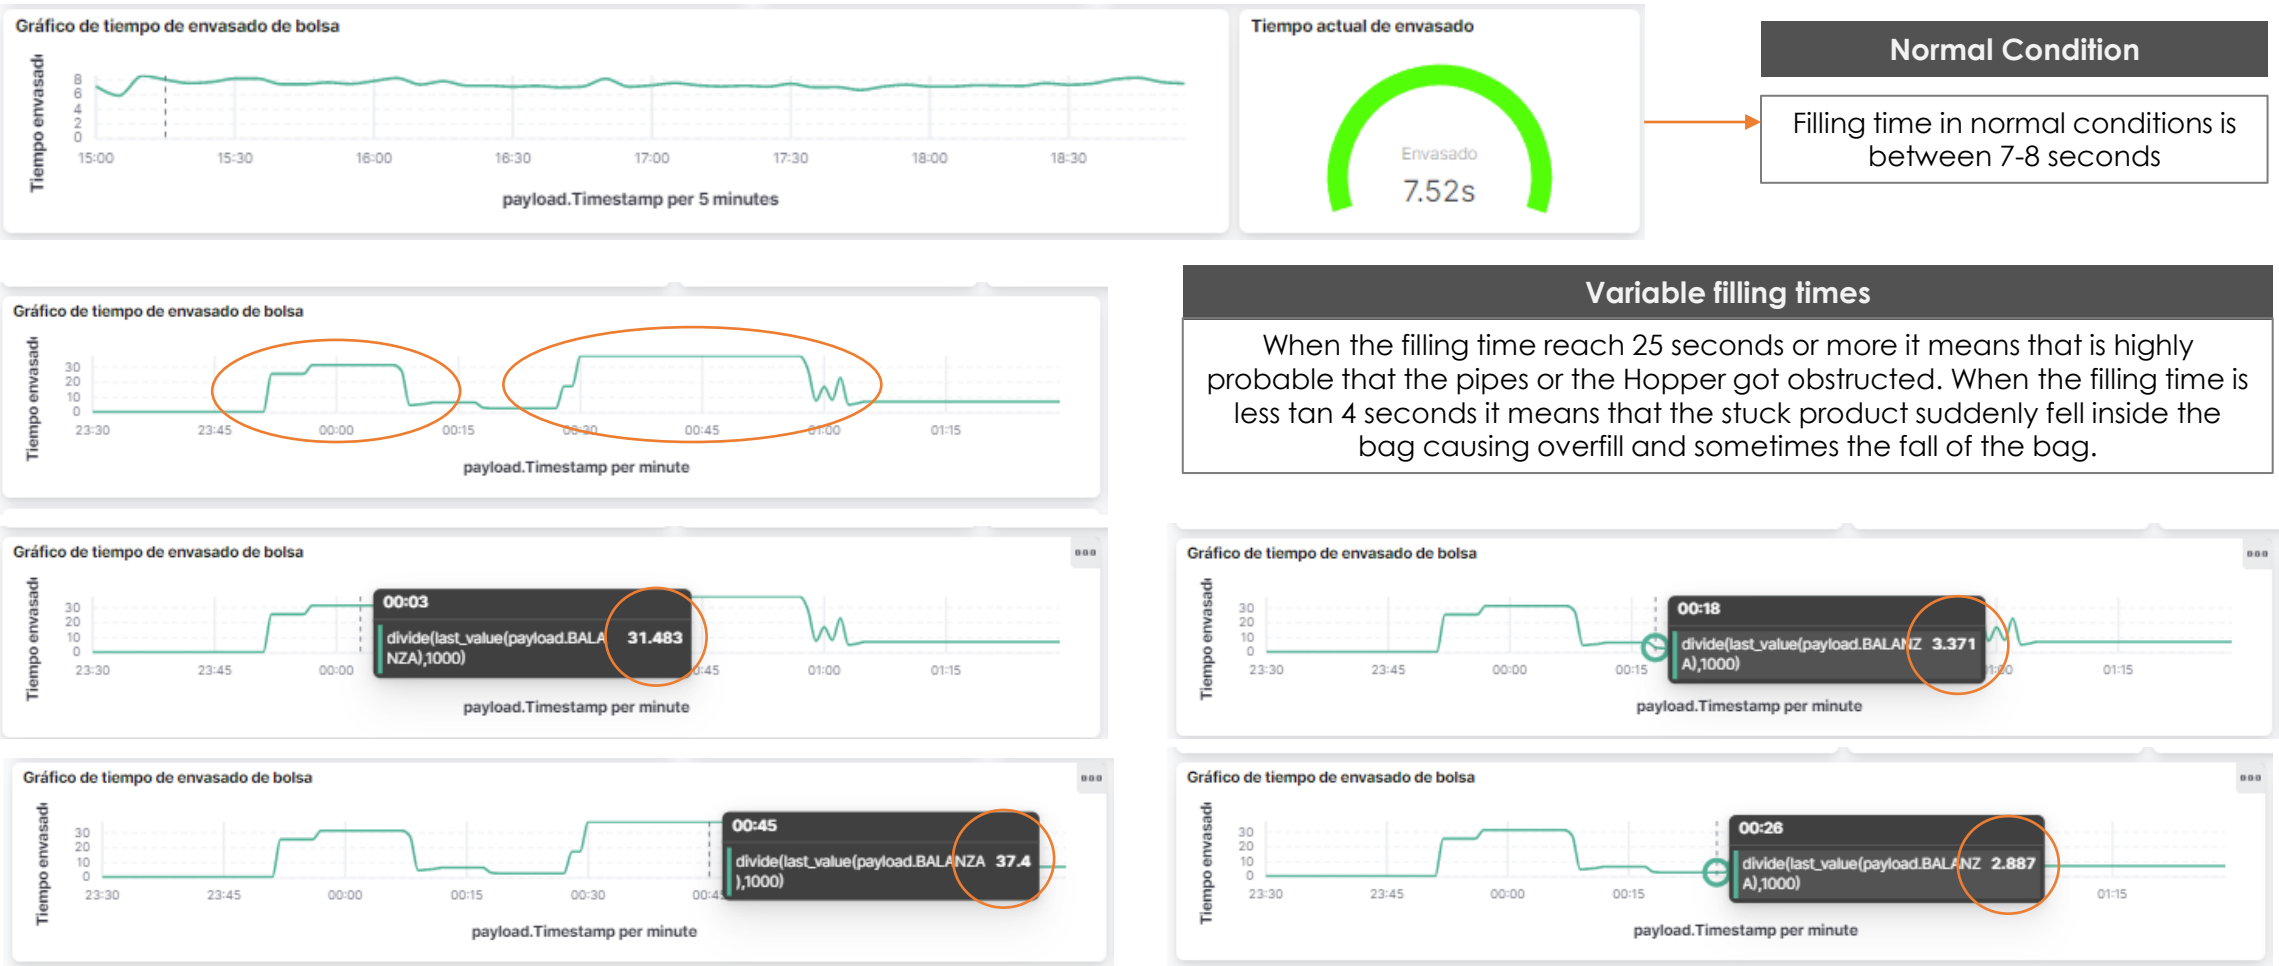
Gráfico de tiempo de envasado de bolsa

Tiempo envasadi

8
6
4
2
0

15:00 15:30 16:00 16:30 17:00 17:30 18:00 18:30

payload.Timestamp per 5 minutes

Tiempo actual de envasado

Envasado
7.52s

Normal Condition

Filling time in normal conditions is between 7-8 seconds

Gráfico de tiempo de envasado de bolsa

Tiempo envasadi

30
20
10
0

23:30 23:45 00:00 00:15 00:30 00:45 01:00 01:15

payload.Timestamp per minute

Variable filling times

When the filling time reach 25 seconds or more it means that is highly probable that the pipes or the Hopper got obstructed. When the filling time is less tan 4 seconds it means that the stuck product suddenly fell inside the bag causing overfill and sometimes the fall of the bag.

Gráfico de tiempo de envasado de bolsa

Tiempo envasadi

30
20
10
0

23:30 23:45 00:00 00:45 01:00 01:15

00:03
divide(last_value(payload.BALANZA),1000) 31.483

payload.Timestamp per minute

Gráfico de tiempo de envasado de bolsa

Tiempo envasadi

30
20
10
0

23:30 23:45 00:00 00:15 01:00 01:15

00:18
divide(last_value(payload.BALANZA),1000) 3.371

payload.Timestamp per minute

Gráfico de tiempo de envasado de bolsa

Tiempo envasadi

30
20
10
0

23:30 23:45 00:00 00:15 00:30 00:45

00:45
divide(last_value(payload.BALANZA),1000) 37.4

payload.Timestamp per minute

Gráfico de tiempo de envasado de bolsa

Tiempo envasadi

30
20
10
0

23:30 23:45 00:00 00:15 01:15

00:26
divide(last_value(payload.BALANZA),1000) 2.887

payload.Timestamp per minute